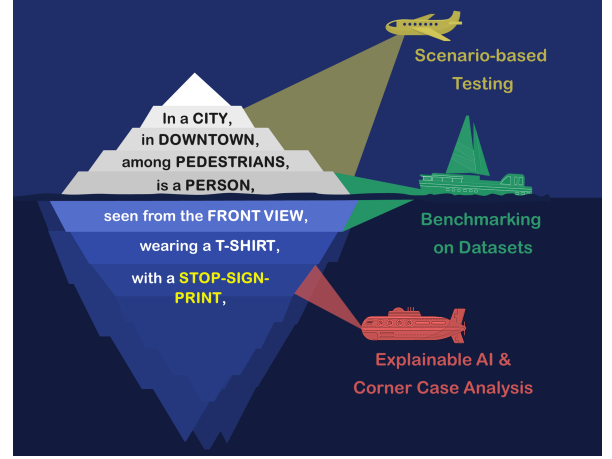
In a CITY,
in DOWNTOWN,
among PEDESTRIANS,
is a PERSON,
seen from the FRONT VIEW,
wearing a T-SHIRT,
with a STOP-SIGN-PRINT,

Scenario-based Testing

Benchmarking on Datasets

Explainable AI & Corner Case Analysis